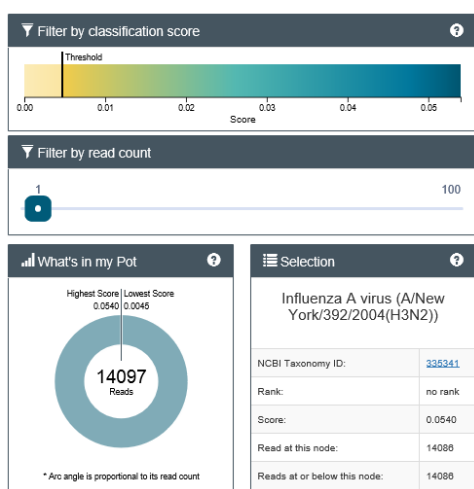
Filter by classification score

Threshold

0.00 0.01 0.02 0.03 0.04 0.05

Score

Filter by read count

1

100

What's in my Pot

Highest Score 0.0540

Lowest Score 0.0045

14097

Reads

* Arc angle is proportional to its read count

Selection

Influenza A virus (A/New York/392/2004(H3N2))

| | |
|---|---|
| NCBI Taxonomy ID: | 335341 |
| Rank: | no rank |
| Score: | 0.0540 |
| Read at this node: | 14086 |
| Reads at or below this node: | 14086 |